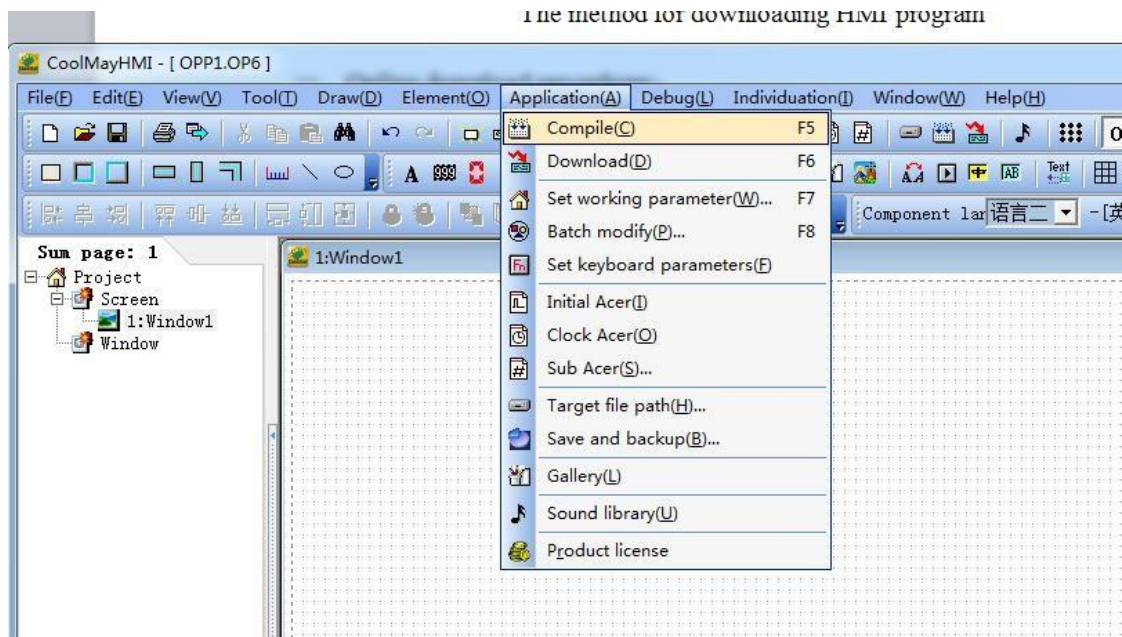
The method for downloading HMI program

CoolMayHMI - [ OPP1.OP6 ]

File(F) Edit(E) View(V) Tool(T) Draw(D) Element(O) Application(A) Debug(L) Individuation(I) Window(W) Help(H)

Compile(C) F5
Download(D) F6
Set working parameter(W)... F7
Batch modify(P)... F8
Set keyboard parameters(F)
Initial Acer(I)
Clock Acer(O)
Sub Acer(S)...
Target file path(H)...
Save and backup(B)...
Gallery(L)
Sound library(U)
Product license

A
Text
Component lan 语言二 -[英

Sum page: 1
Project
Screen
1:Window1
Window

1:Window1